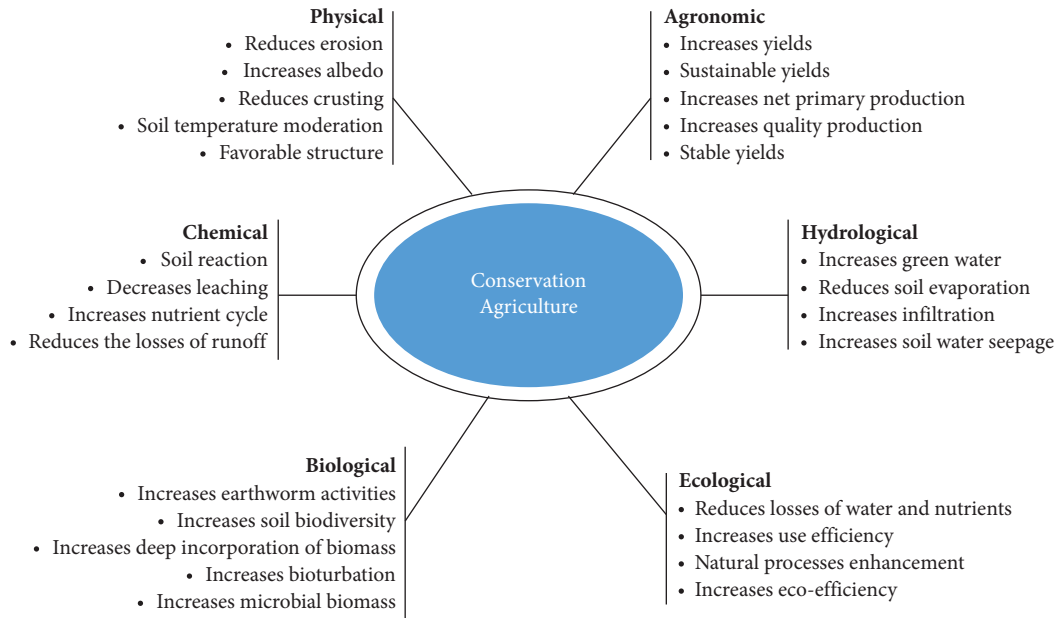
Physical
• Reduces erosion
• Increases albedo
• Reduces crusting
• Soil temperature moderation
• Favorable structure

Agronomic
• Increases yields
• Sustainable yields
• Increases net primary production
• Increases quality production
• Stable yields

Chemical
• Soil reaction
• Decreases leaching
• Increases nutrient cycle
• Reduces the losses of runoff

Conservation Agriculture

Hydrological
• Increases green water
• Reduces soil evaporation
• Increases infiltration
• Increases soil water seepage

Biological
• Increases earthworm activities
• Increases soil biodiversity
• Increases deep incorporation of biomass
• Increases bioturbation
• Increases microbial biomass

Ecological
• Reduces losses of water and nutrients
• Increases use efficiency
• Natural processes enhancement
• Increases eco-efficiency